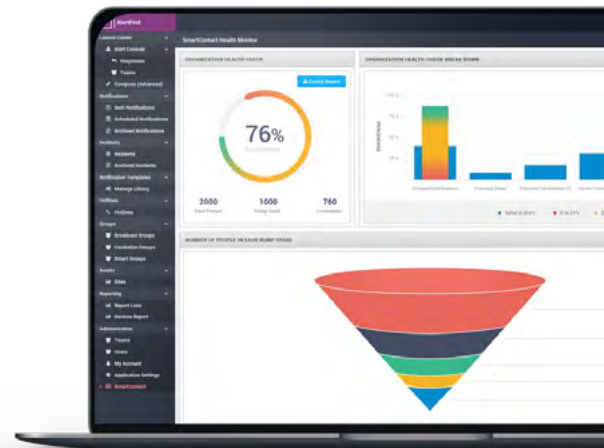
AlertFind

Launch Center
Alert Console
Responses
Tasks
Compose (Advanced)
Notifications
Sent Notifications
Scheduled Notifications
Archived Notifications
Incidents
Incidents
Archived Incidents
Notification Templates
Manage Library
Hotlines
Hotlines
Groups
Broadcast Groups
Escalation Groups
Smart Groups
Assets
Sites
Reporting
Report Lists
Services Report
Administration
Teams
Users
My Account
Application Settings
SmartContact

SmartContact Health Monitor

ORGANIZATION HEALTH CHECK

Export Report

76%
Compliance

2000
Total People

1000
Ready Total

760
Completion

ORGANIZATION HEALTH CHECK BREAK DOWN

NUMBER OF PEOPLE IN EACH BUMP STAGE